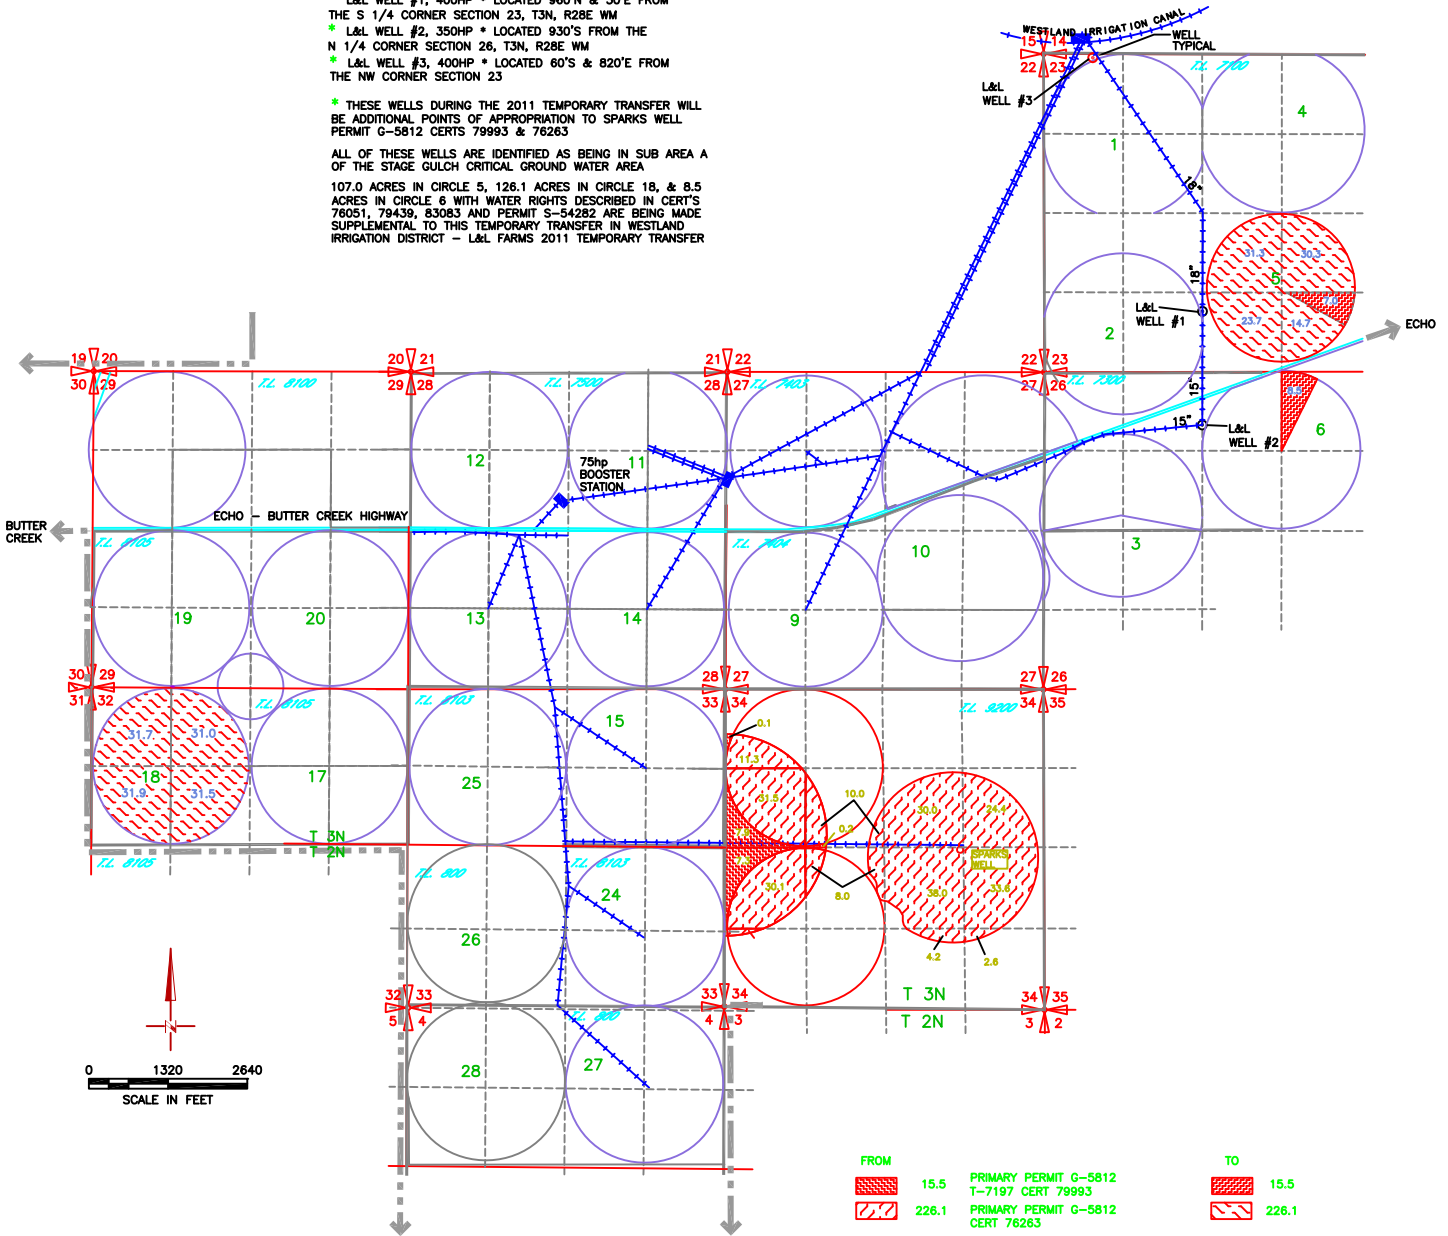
L&L WELL #1, 400HP * LOCATED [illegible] FROM THE S 1/4 CORNER SECTION 23, T3N, R28E WM
* L&L WELL #2, 350HP * LOCATED 930'S FROM THE N 1/4 CORNER SECTION 26, T3N, R28E WM
* L&L WELL #3, 400HP * LOCATED 60'S & 820'E FROM THE NW CORNER SECTION 23

* THESE WELLS DURING THE 2011 TEMPORARY TRANSFER WILL BE ADDITIONAL POINTS OF APPROPRIATION TO SPARKS WELL PERMIT G-5812 CERTS 79993 & 76263

ALL OF THESE WELLS ARE IDENTIFIED AS BEING IN SUB AREA A OF THE STAGE GULCH CRITICAL GROUND WATER AREA

107.0 ACRES IN CIRCLE 5, 126.1 ACRES IN CIRCLE 18, & 8.5 ACRES IN CIRCLE 6 WITH WATER RIGHTS DESCRIBED IN CERT'S 76051, 79439, 83083 AND PERMIT S-54282 ARE BEING MADE SUPPLEMENTAL TO THIS TEMPORARY TRANSFER IN WESTLAND IRRIGATION DISTRICT – L&L FARMS 2011 TEMPORARY TRANSFER

WESTLAND IRRIGATION CANAL
WELL TYPICAL
15 14
22 23
L&L WELL #3
T.L. 7100
1
4
18"
18"
31.3
30.3
5
7.9
23.7
14.7
L&L WELL #1
2
ECHO
15"
15"
L&L WELL #2
8.5
6
22 23
27 26
T.L. 7300
19 20
30 29
T.L. 8100
20 21
29 28
T.L. 7500
21 22
28 27
T.L. 7403
12
11
75hp BOOSTER STATION
10
3
BUTTER CREEK
ECHO – BUTTER CREEK HIGHWAY
T.L. 8105
T.L. 7404
19
20
13
14
9
30 29
31 32
28 27
33 34
27 26
34 35
T.L. 8105
T.L. 8103
T.L. 9200
15
0.1
11.3
31.5
10.0
0.3
30.0
24.4
SPARKS WELL
31.7
31.0
18
31.9
31.5
17
25
T 3N
T 2N
T.L. 8105
T.L. 800
T.L. 8103
24
7.8
7.4
30.1
8.0
38.0
33.6
26
4.2
2.6
T 3N
T 2N
32 33
5 4
33 34
4 3
34 35
3 2
28
T.L. 800
27
0 1320 2640
SCALE IN FEET
FROM
15.5
226.1
PRIMARY PERMIT G-5812 T-7197 CERT 79993
PRIMARY PERMIT G-5812 CERT 76263
TO
15.5
226.1